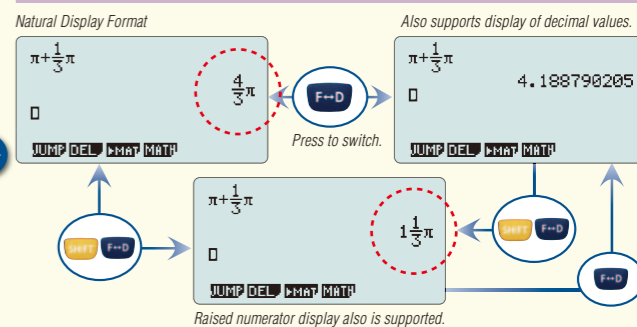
Natural Display Format

Also supports display of decimal values.

$\pi+\frac{1}{3}\pi$

$\frac{4}{3}\pi$

JUMP DEL ▶MAT MATH

F↔D

Press to switch.

$\pi+\frac{1}{3}\pi$

4.188790205

JUMP DEL ▶MAT MATH

SHIFT F↔D

$\pi+\frac{1}{3}\pi$

$1\frac{1}{3}\pi$

JUMP DEL ▶MAT MATH

SHIFT F↔D

F↔D

Raised numerator display also is supported.